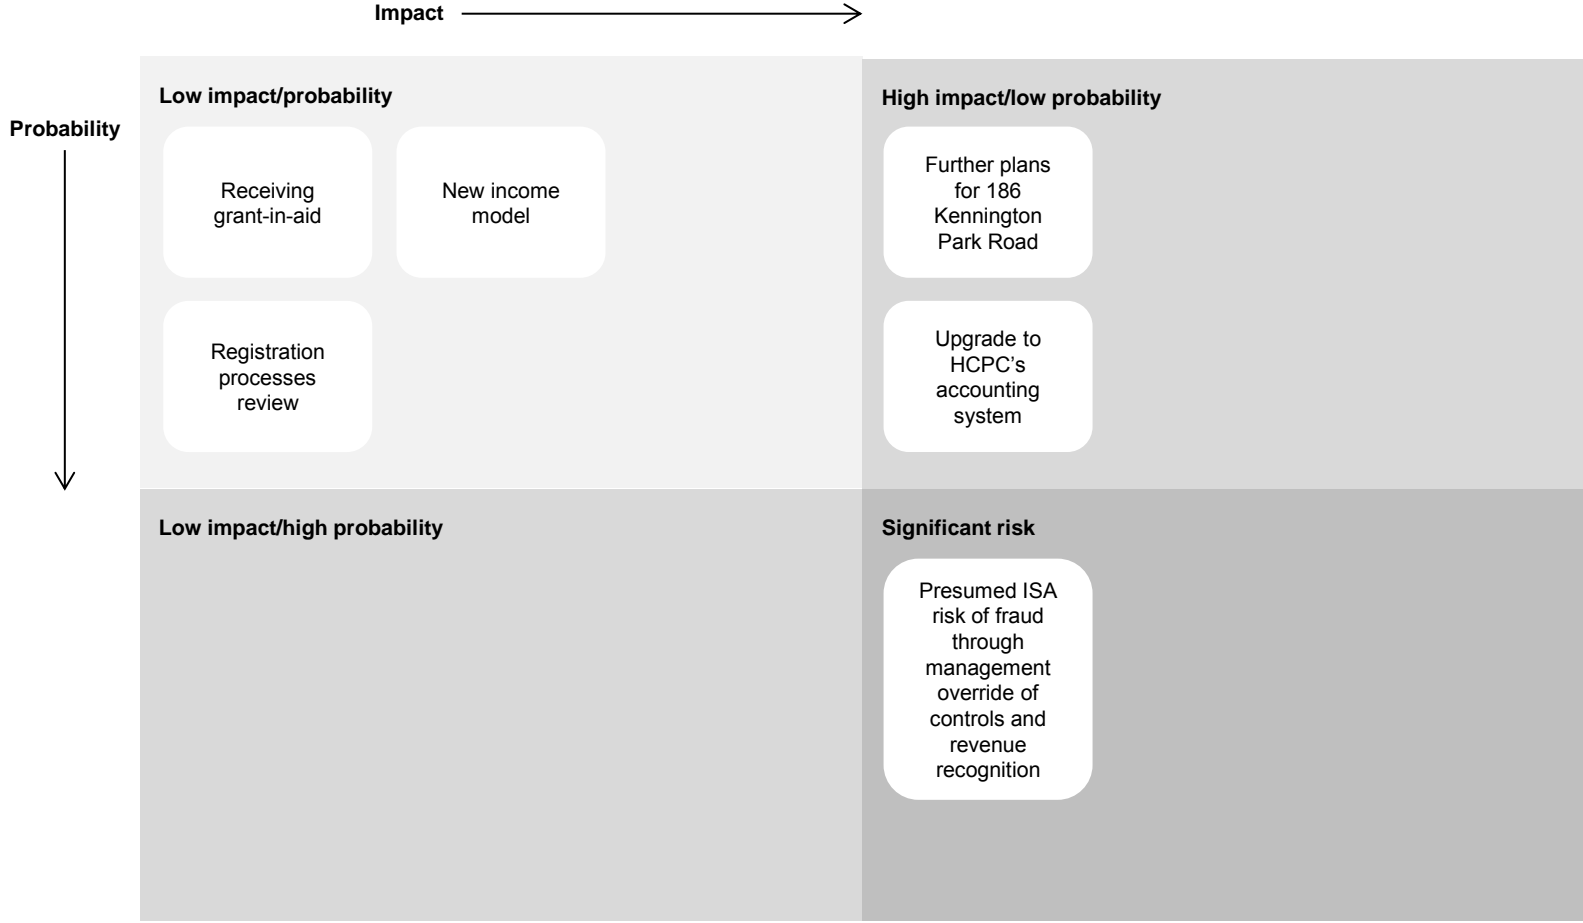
Impact

Probability

Low impact/probability

Receiving grant-in-aid

New income model

Registration processes review

High impact/low probability

Further plans for 186 Kennington Park Road

Upgrade to HCPC's accounting system

Low impact/high probability

Significant risk

Presumed ISA risk of fraud through management override of controls and revenue recognition